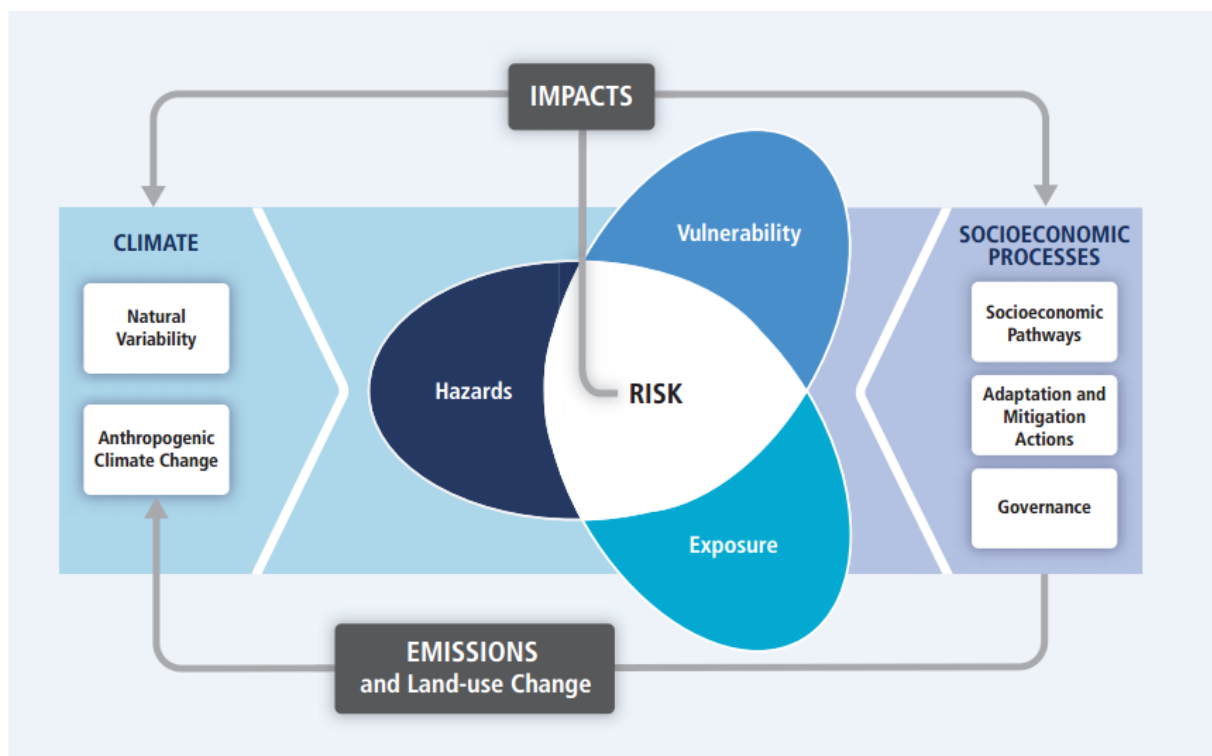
IMPACTS

CLIMATE

Natural Variability

Anthropogenic Climate Change

Vulnerability

Hazards

RISK

Exposure

SOCIOECONOMIC PROCESSES

Socioeconomic Pathways

Adaptation and Mitigation Actions

Governance

EMISSIONS and Land-use Change